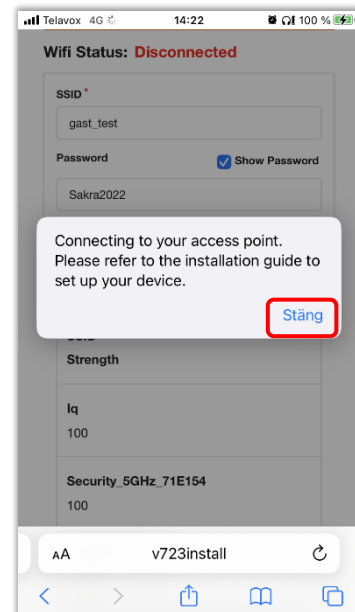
Telavox 4G 14:22 100 %

Wifi Status: Disconnected

SSID *

gast_test

Password

Show Password

Sakra2022

Connecting to your access point. Please refer to the installation guide to set up your device.

Stäng

Strength

Iq

100

Security_5GHz_71E154

100

AA v723install